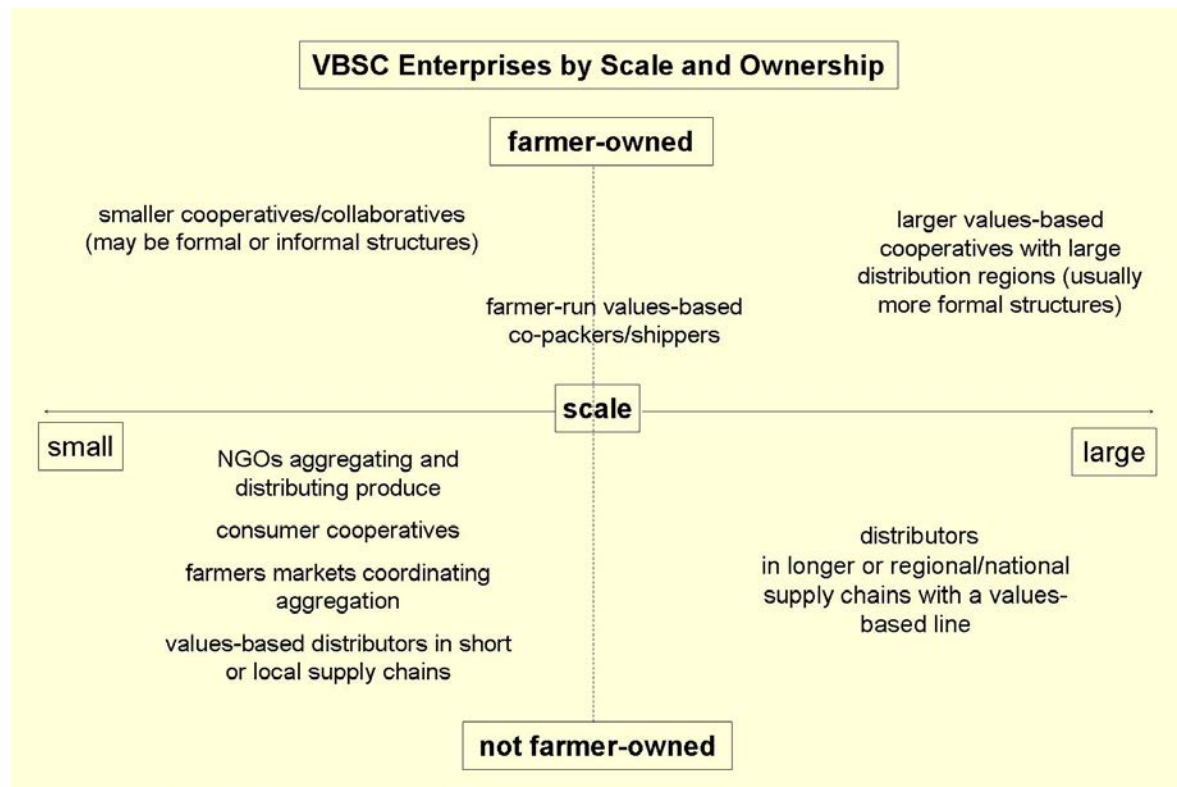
VBSC Enterprises by Scale and Ownership

farmer-owned

smaller cooperatives/collaboratives (may be formal or informal structures)

larger values-based cooperatives with large distribution regions (usually more formal structures)

farmer-run values-based co-packers/shippers

scale

small

large

NGOs aggregating and distributing produce

consumer cooperatives

farmers markets coordinating aggregation

values-based distributors in short or local supply chains

distributors in longer or regional/national supply chains with a values-based line

not farmer-owned